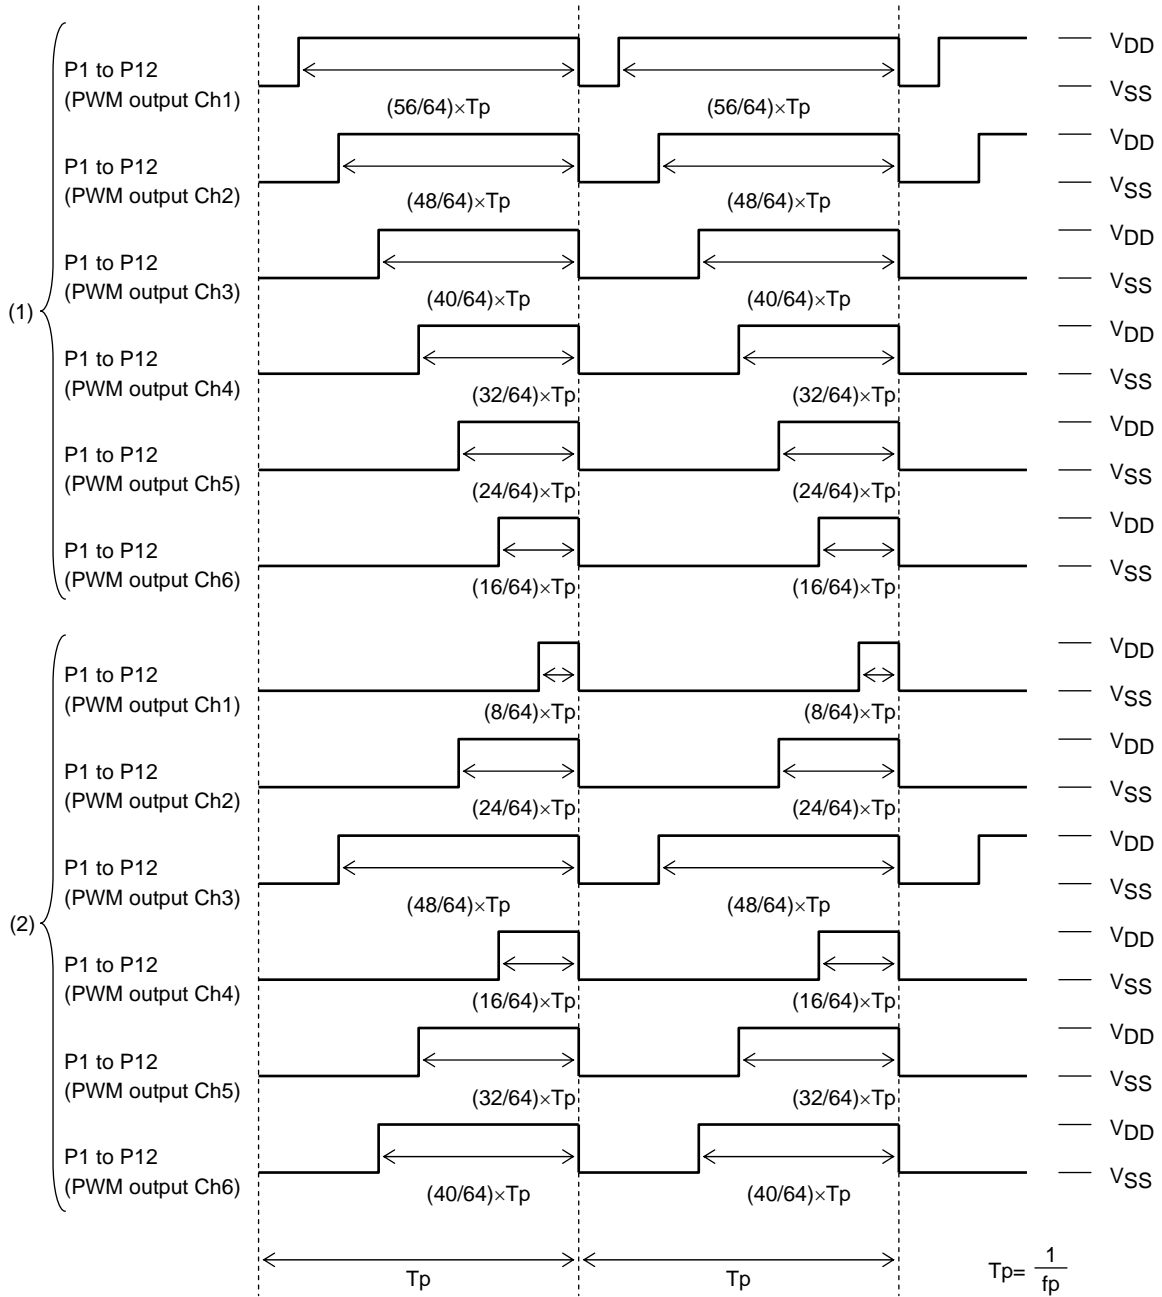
(1)

P1 to P12
(PWM output Ch1)

$V_{DD}$
$V_{SS}$

$(56/64)\times Tp$ $(56/64)\times Tp$

P1 to P12
(PWM output Ch2)

$V_{DD}$
$V_{SS}$

$(48/64)\times Tp$ $(48/64)\times Tp$

P1 to P12
(PWM output Ch3)

$V_{DD}$
$V_{SS}$

$(40/64)\times Tp$ $(40/64)\times Tp$

P1 to P12
(PWM output Ch4)

$V_{DD}$
$V_{SS}$

$(32/64)\times Tp$ $(32/64)\times Tp$

P1 to P12
(PWM output Ch5)

$V_{DD}$
$V_{SS}$

$(24/64)\times Tp$ $(24/64)\times Tp$

P1 to P12
(PWM output Ch6)

$V_{DD}$
$V_{SS}$

$(16/64)\times Tp$ $(16/64)\times Tp$

(2)

P1 to P12
(PWM output Ch1)

$V_{DD}$
$V_{SS}$

$(8/64)\times Tp$ $(8/64)\times Tp$

P1 to P12
(PWM output Ch2)

$V_{DD}$
$V_{SS}$

$(24/64)\times Tp$ $(24/64)\times Tp$

P1 to P12
(PWM output Ch3)

$V_{DD}$
$V_{SS}$

$(48/64)\times Tp$ $(48/64)\times Tp$

P1 to P12
(PWM output Ch4)

$V_{DD}$
$V_{SS}$

$(16/64)\times Tp$ $(16/64)\times Tp$

P1 to P12
(PWM output Ch5)

$V_{DD}$
$V_{SS}$

$(32/64)\times Tp$ $(32/64)\times Tp$

P1 to P12
(PWM output Ch6)

$V_{DD}$
$V_{SS}$

$(40/64)\times Tp$ $(40/64)\times Tp$

Tp Tp

$Tp=\frac{1}{fp}$